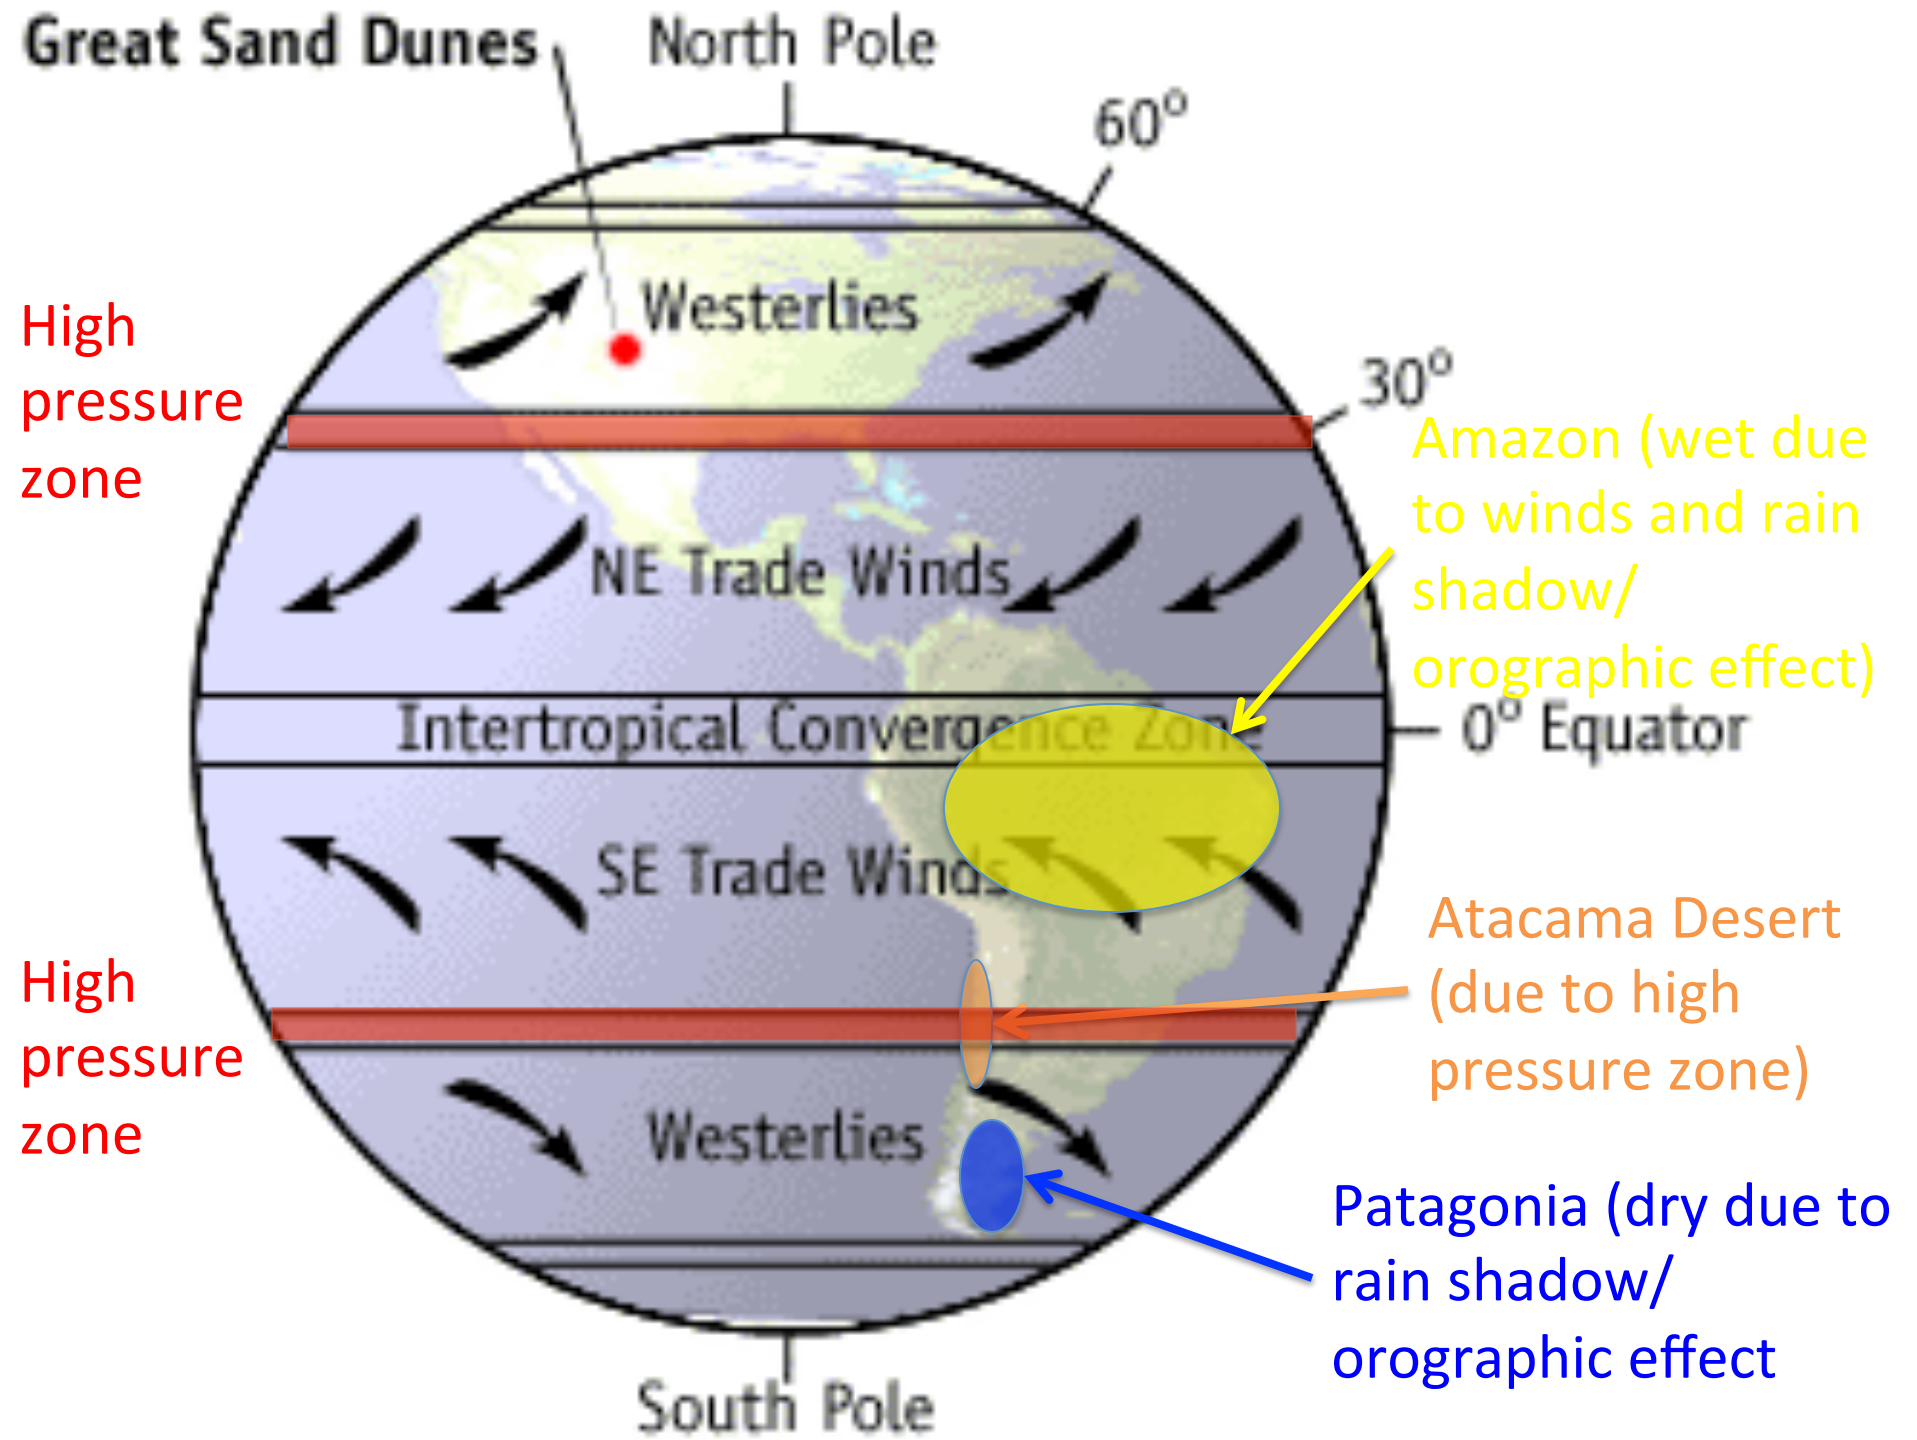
Great Sand Dunes

North Pole

60°

High pressure zone

Westerlies

30°

Amazon (wet due to winds and rain shadow/ orographic effect)

NE Trade Winds

Intertropical Convergence Zone

0° Equator

SE Trade Winds

Atacama Desert (due to high pressure zone)

High pressure zone

Westerlies

Patagonia (dry due to rain shadow/ orographic effect

South Pole